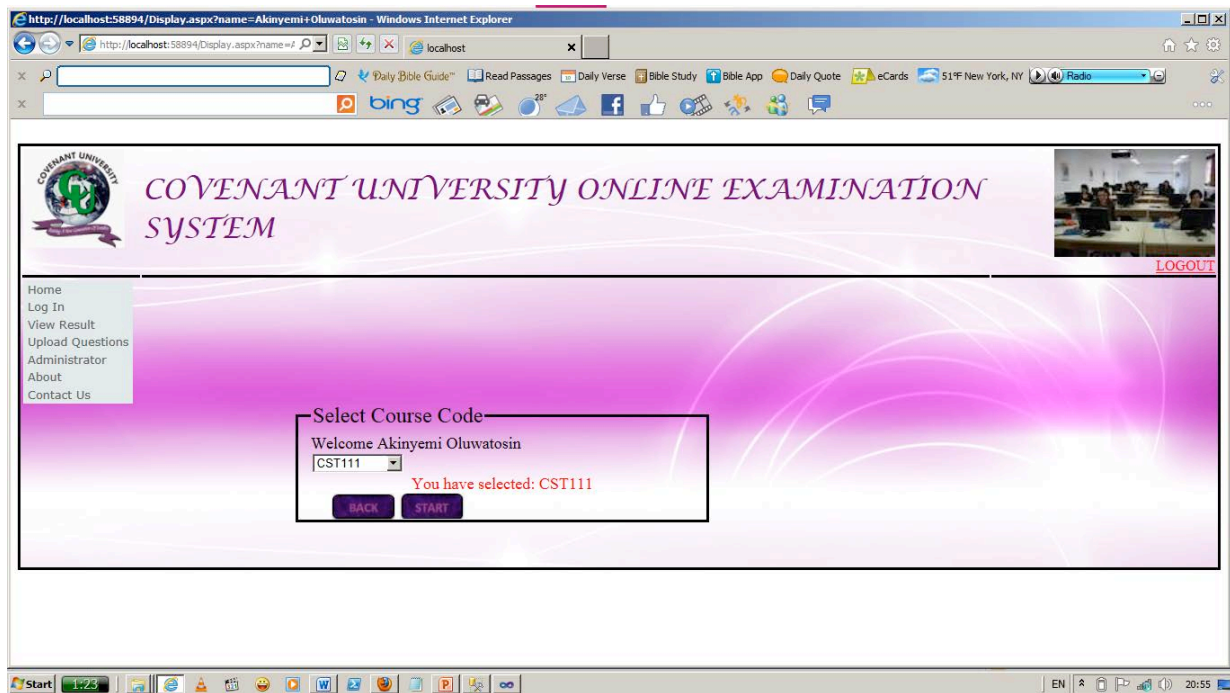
http://localhost:58894/Display.aspx?name=Akinyemi+Oluwatosin - Windows Internet Explorer

http://localhost:58894/Display.aspx?name=/

localhost

Daily Bible Guide™ Read Passages Daily Verse Bible Study Bible App Daily Quote eCards 51°F New York, NY Radio

bing 28°

COVENANT UNIVERSITY ONLINE EXAMINATION SYSTEM

COVENANT UNIVERSITY

LOGOUT

Home
Log In
View Result
Upload Questions
Administrator
About
Contact Us

Select Course Code

Welcome Akinyemi Oluwatosin

CST111

You have selected: CST111

BACK START

Start 1:23

EN 20:55